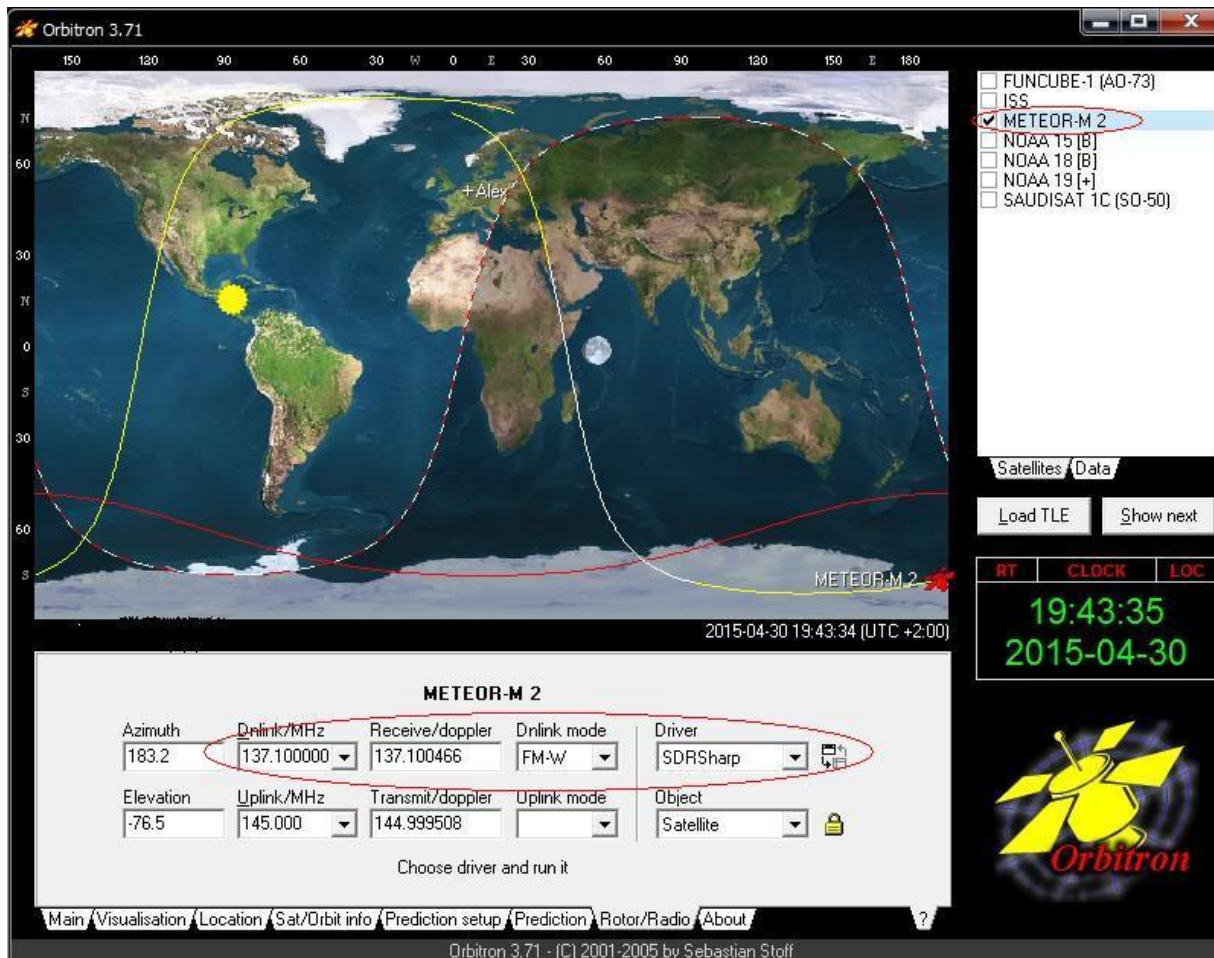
Orbitron 3.71

150 120 90 60 30 W 0 E 30 60 90 120 150 E 180

N
60
30
N
0
S
30
60
S

+Alex

METEOR-M 2

2015-04-30 19:43:34 (UTC +2:00)

FUNCUBE-1 (AO-73)
ISS
METEOR-M 2
NOAA 15 [B]
NOAA 18 [B]
NOAA 19 [+]
SAUDISAT 1C (SO-50)

Satellites Data

Load TLE
Show next

RT CLOCK LOC
19:43:35
2015-04-30

Orbitron

METEOR-M 2

| Azimuth | Dnlink/MHz | Receive/doppler | Dnlink mode | Driver |
|---|---|---|---|---|
| 183.2 | 137.100000 | 137.100466 | FM-W | SDRSharp |
| Elevation | Uplink/MHz | Transmit/doppler | Uplink mode | Object |
| -76.5 | 145.000 | 144.999508 | | Satellite |

Choose driver and run it

Main Visualisation Location Sat/Orbit info Prediction setup Prediction Rotor/Radio About ?

Orbitron 3.71 - (C) 2001-2005 by Sebastian Stoff